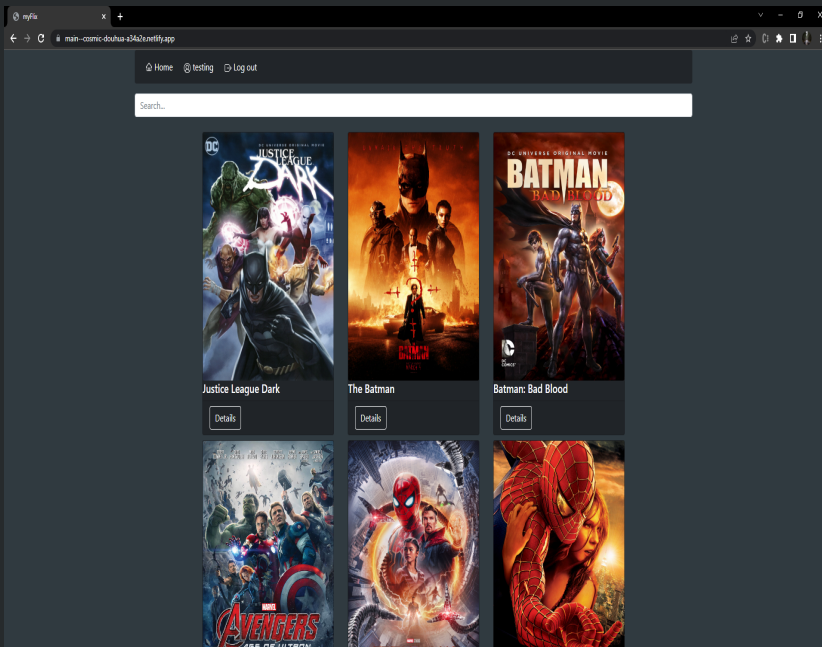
myFlix
main--cosmic-douhua-a34a2e.netlify.app

Home testing Log out

Search...

DC UNIVERSE ORIGINAL MOVIE
JUSTICE LEAGUE DARK

Justice League Dark
Details

THE BATMAN

The Batman
Details

DC UNIVERSE ORIGINAL MOVIE
BATMAN BAD BLOOD

Batman: Bad Blood
Details

MARVEL
AVENGERS
AGE OF ULTRON